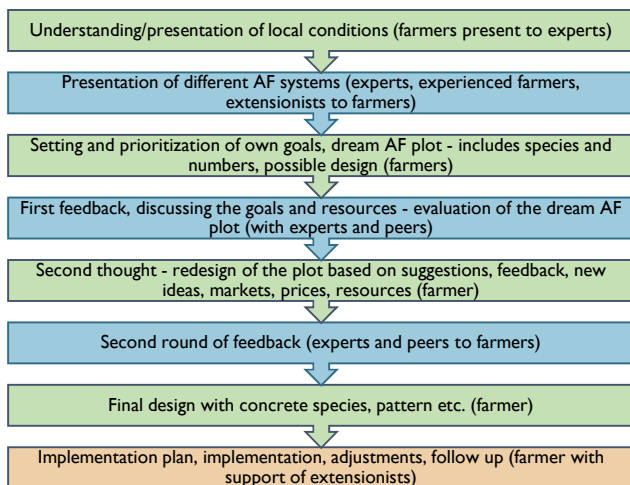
Understanding/presentation of local conditions (farmers present to experts)

Presentation of different AF systems (experts, experienced farmers, extensionists to farmers)

Setting and prioritization of own goals, dream AF plot - includes species and numbers, possible design (farmers)

First feedback, discussing the goals and resources - evaluation of the dream AF plot (with experts and peers)

Second thought - redesign of the plot based on suggestions, feedback, new ideas, markets, prices, resources (farmer)

Second round of feedback (experts and peers to farmers)

Final design with concrete species, pattern etc. (farmer)

Implementation plan, implementation, adjustments, follow up (farmer with support of extensionists)